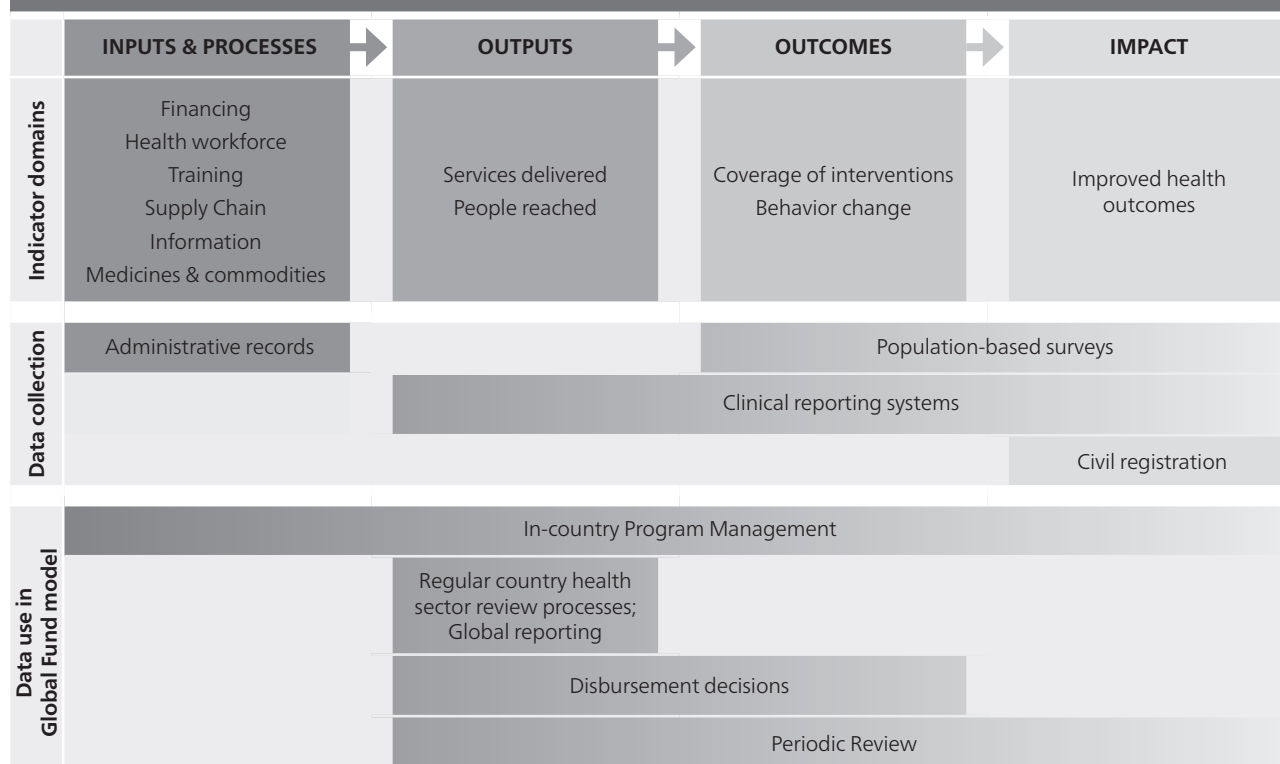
| | INPUTS & PROCESSES | OUTPUTS | OUTCOMES | IMPACT |
|---|---|---|---|---|
| Indicator domains | Financing<br>Health workforce<br>Training<br>Supply Chain<br>Information<br>Medicines & commodities | Services delivered<br>People reached | Coverage of interventions<br>Behavior change | Improved health outcomes |

Data collection

Administrative records

Population-based surveys

Clinical reporting systems

Civil registration

Data use in Global Fund model

In-country Program Management

Regular country health sector review processes; Global reporting

Disbursement decisions

Periodic Review